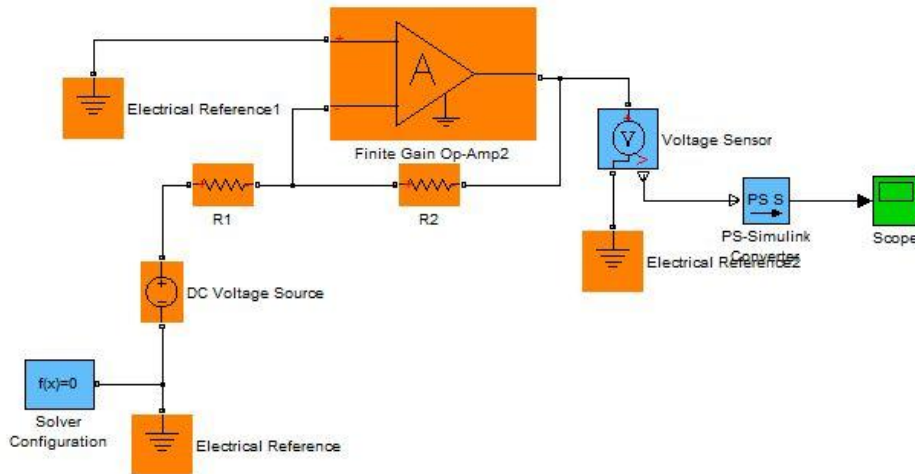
A

Electrical Reference1

Finite Gain Op-Amp2

V

Voltage Sensor

R1

R2

PS S

PS-Simulink Converter

Scope

Electrical Reference2

DC Voltage Source

f(x)=0

Solver Configuration

Electrical Reference